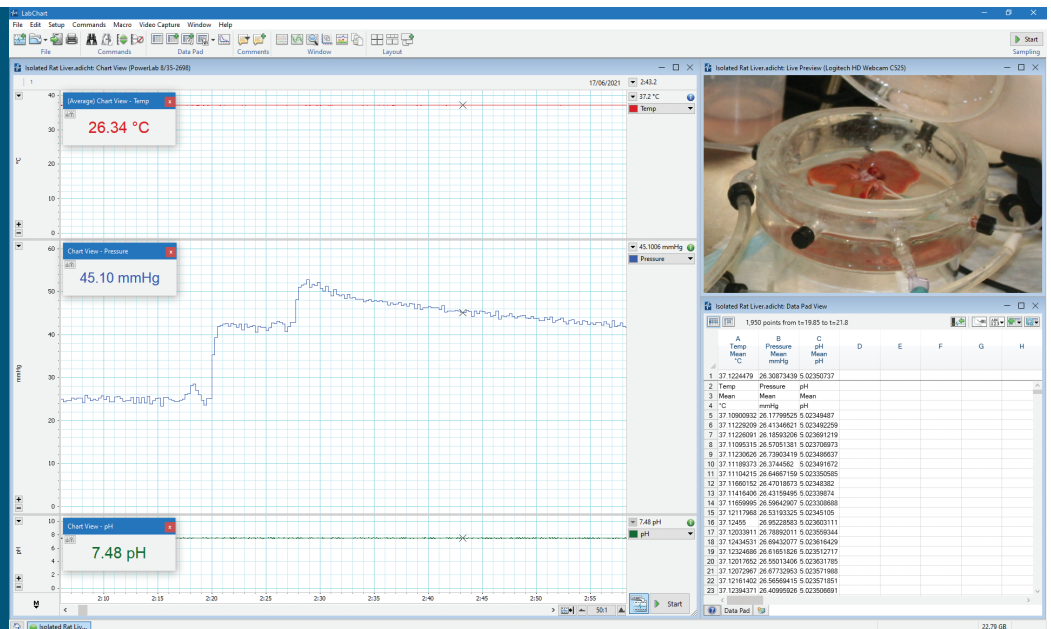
LabChart
File Edit Setup Commands Macro Video Capture Window Help
File Commands Data Pad Comments Window Layout
Start
Sampling

Isolated Rat Liver.adicht: Chart View (PowerLab 8/35-2698)
1
17/06/2021 2:43.2
37.2 °C
Temp
(Average) Chart View - Temp
26.34 °C
40
30
20
10
0
°C

Chart View - Pressure
45.10 mmHg
45.1006 mmHg
Pressure
60
50
40
30
20
mmHg

Chart View - pH
7.48 pH
7.48 pH
pH
10
8
6
4
pH

2:10 2:15 2:20 2:25 2:30 2:35 2:40 2:45 2:50 2:55
50:1
Start

Isolated Rat Liver.adicht: Live Preview (Logitech HD Webcam C525)

Isolated Rat Liver.adicht: Data Pad View
1,950 points from t=19.85 to t=21.8

| | A Temp Mean °C | B Pressure Mean mmHg | C pH Mean pH | D | E | F | G | H |
|---|---|---|---|---|---|---|---|---|
| 1 | 37.1224479 | 26.30873439 | 5.02350737 | | | | | |
| 2 | Temp | Pressure | pH | | | | | |
| 3 | Mean | Mean | Mean | | | | | |
| 4 | °C | mmHg | pH | | | | | |
| 5 | 37.10900932 | 26.17799525 | 5.02349487 | | | | | |
| 6 | 37.11229209 | 26.41346621 | 5.023492259 | | | | | |
| 7 | 37.11226091 | 26.18593206 | 5.023691219 | | | | | |
| 8 | 37.11095315 | 26.57051381 | 5.023706973 | | | | | |
| 9 | 37.11230626 | 26.73903419 | 5.023486637 | | | | | |
| 10 | 37.11189373 | 26.3744562 | 5.023491672 | | | | | |
| 11 | 37.11104215 | 26.64967159 | 5.023350585 | | | | | |
| 12 | 37.11660152 | 26.47018673 | 5.02348382 | | | | | |
| 13 | 37.11416406 | 26.43159495 | 5.0233974 | | | | | |
| 14 | 37.11659995 | 26.59642907 | 5.023308688 | | | | | |
| 15 | 37.12117968 | 26.53193325 | 5.02345105 | | | | | |
| 16 | 37.12455 | 26.95228583 | 5.023603111 | | | | | |
| 17 | 37.12033911 | 26.78892011 | 5.023559344 | | | | | |
| 18 | 37.12434531 | 26.69432077 | 5.023616429 | | | | | |
| 19 | 37.12324686 | 26.61651826 | 5.023512717 | | | | | |
| 20 | 37.12017652 | 26.55013406 | 5.023631785 | | | | | |
| 21 | 37.12072967 | 26.67732953 | 5.023571988 | | | | | |
| 22 | 37.12161402 | 26.56569415 | 5.023571851 | | | | | |
| 23 | 37.12394371 | 26.40995926 | 5.023506691 | | | | | |

Data Pad
Isolated Rat Liv...
22.79 GB